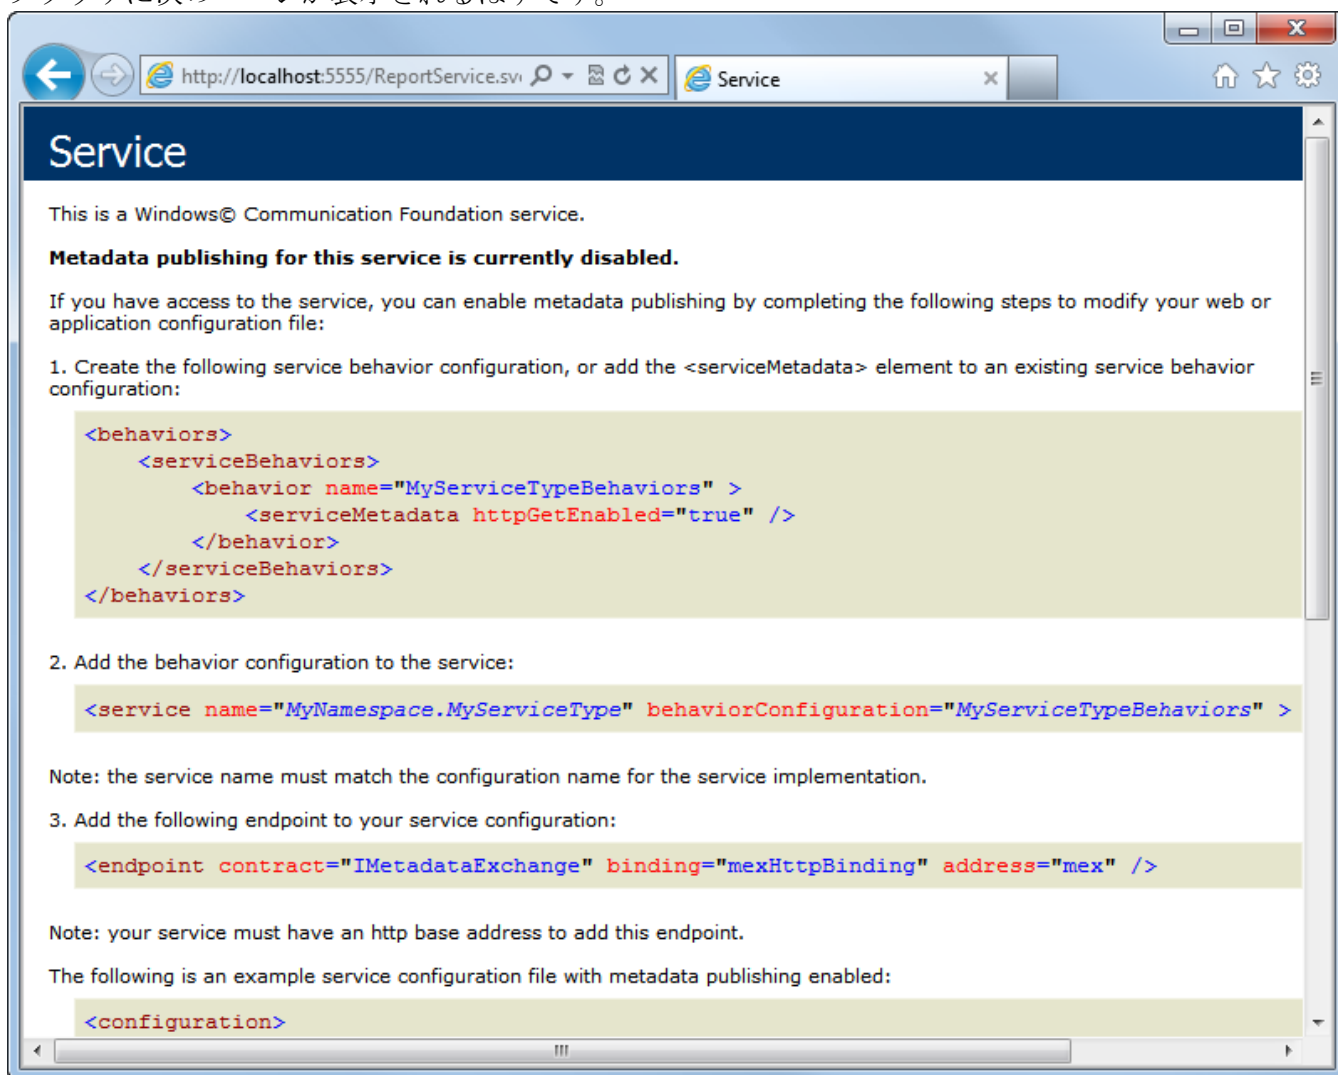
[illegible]

http://localhost:5555/ReportService.sv

Service

Service

This is a Windows© Communication Foundation service.

**Metadata publishing for this service is currently disabled.**

If you have access to the service, you can enable metadata publishing by completing the following steps to modify your web or application configuration file:

1. Create the following service behavior configuration, or add the <serviceMetadata> element to an existing service behavior configuration:

<behaviors>
    <serviceBehaviors>
        <behavior name="MyServiceTypeBehaviors" >
            <serviceMetadata httpGetEnabled="true" />
        </behavior>
    </serviceBehaviors>
</behaviors>

2. Add the behavior configuration to the service:

<service name="MyNamespace.MyServiceType" behaviorConfiguration="MyServiceTypeBehaviors" >

Note: the service name must match the configuration name for the service implementation.

3. Add the following endpoint to your service configuration:

<endpoint contract="IMetadataExchange" binding="mexHttpBinding" address="mex" />

Note: your service must have an http base address to add this endpoint.

The following is an example service configuration file with metadata publishing enabled:

<configuration>